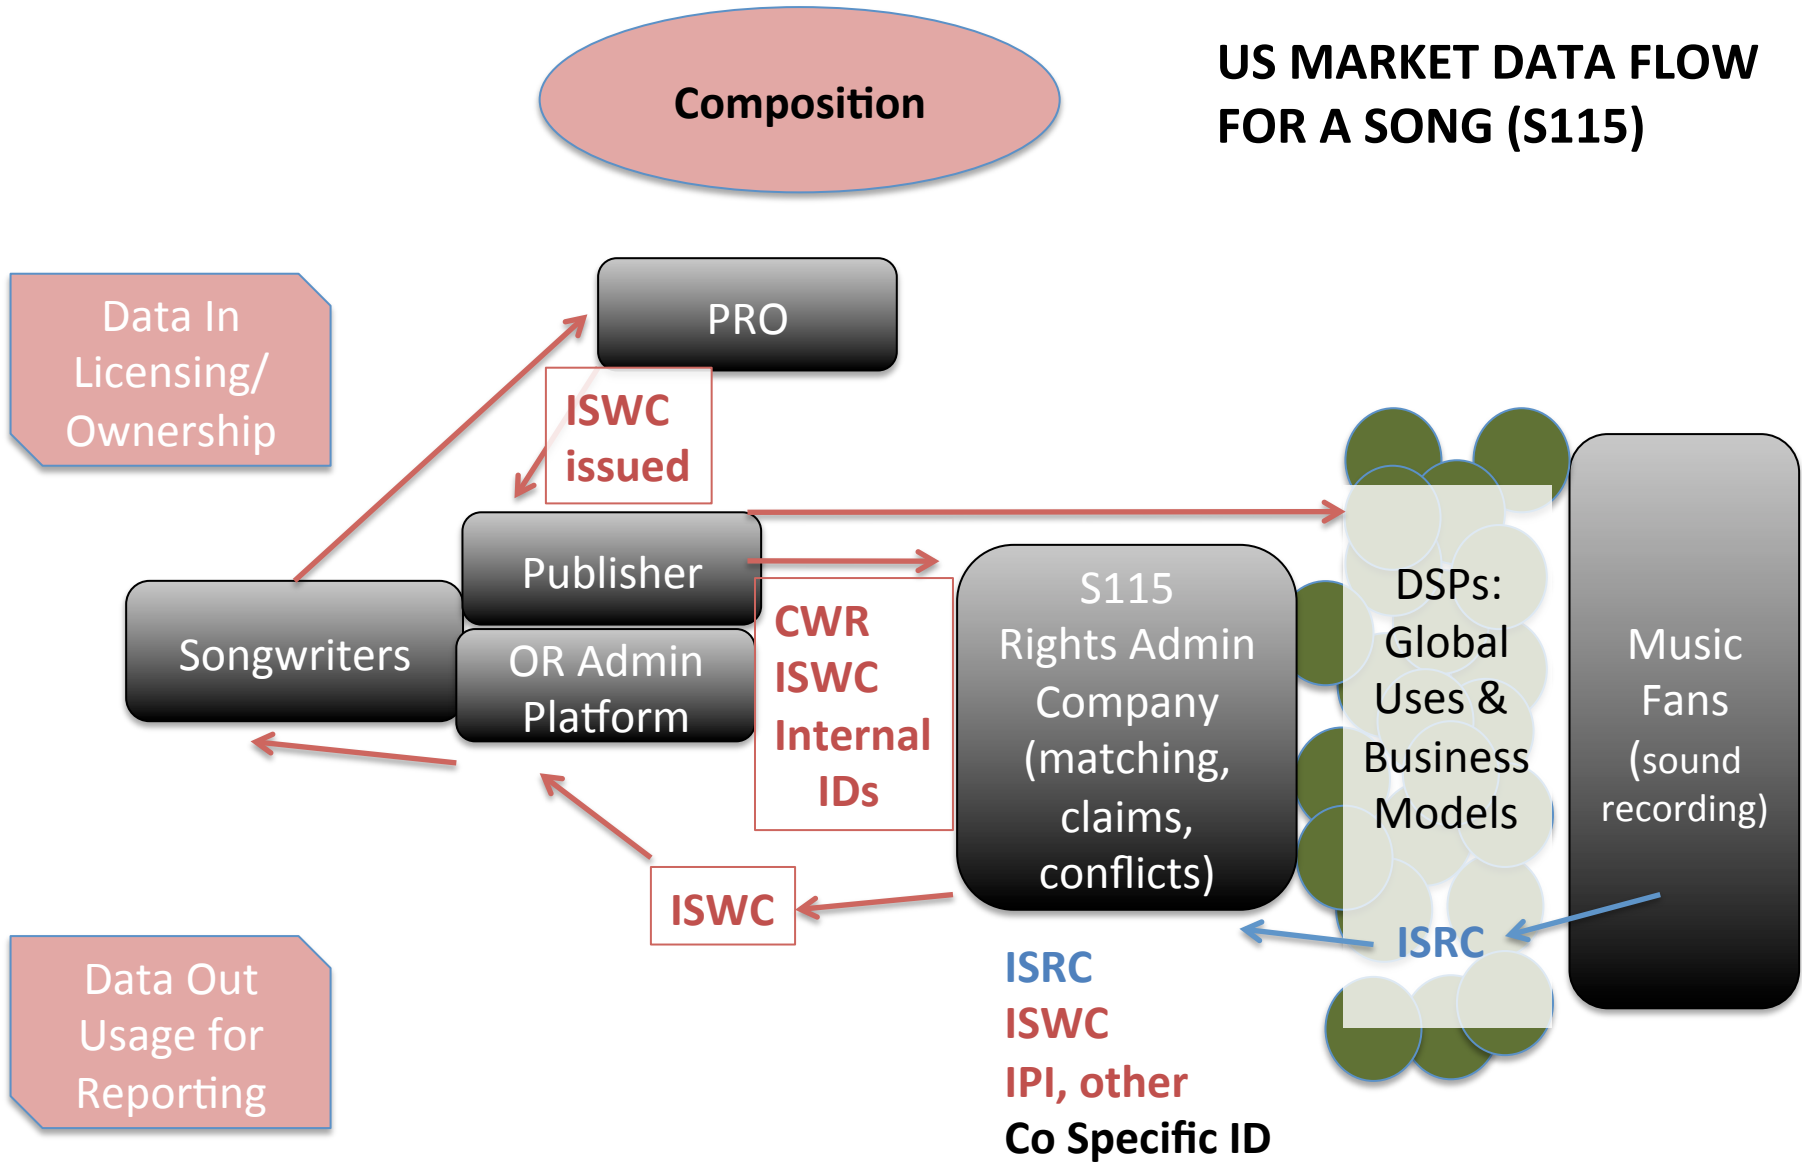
Composition

US MARKET DATA FLOW FOR A SONG (S115)

Data In Licensing/ Ownership

PRO

ISWC issued

Songwriters

Publisher

OR Admin Platform

CWR ISWC Internal IDs

S115 Rights Admin Company (matching, claims, conflicts)

DSPs: Global Uses & Business Models

Music Fans (sound recording)

ISWC

ISRC

ISRC
ISWC
IPI, other
Co Specific ID

Data Out Usage for Reporting